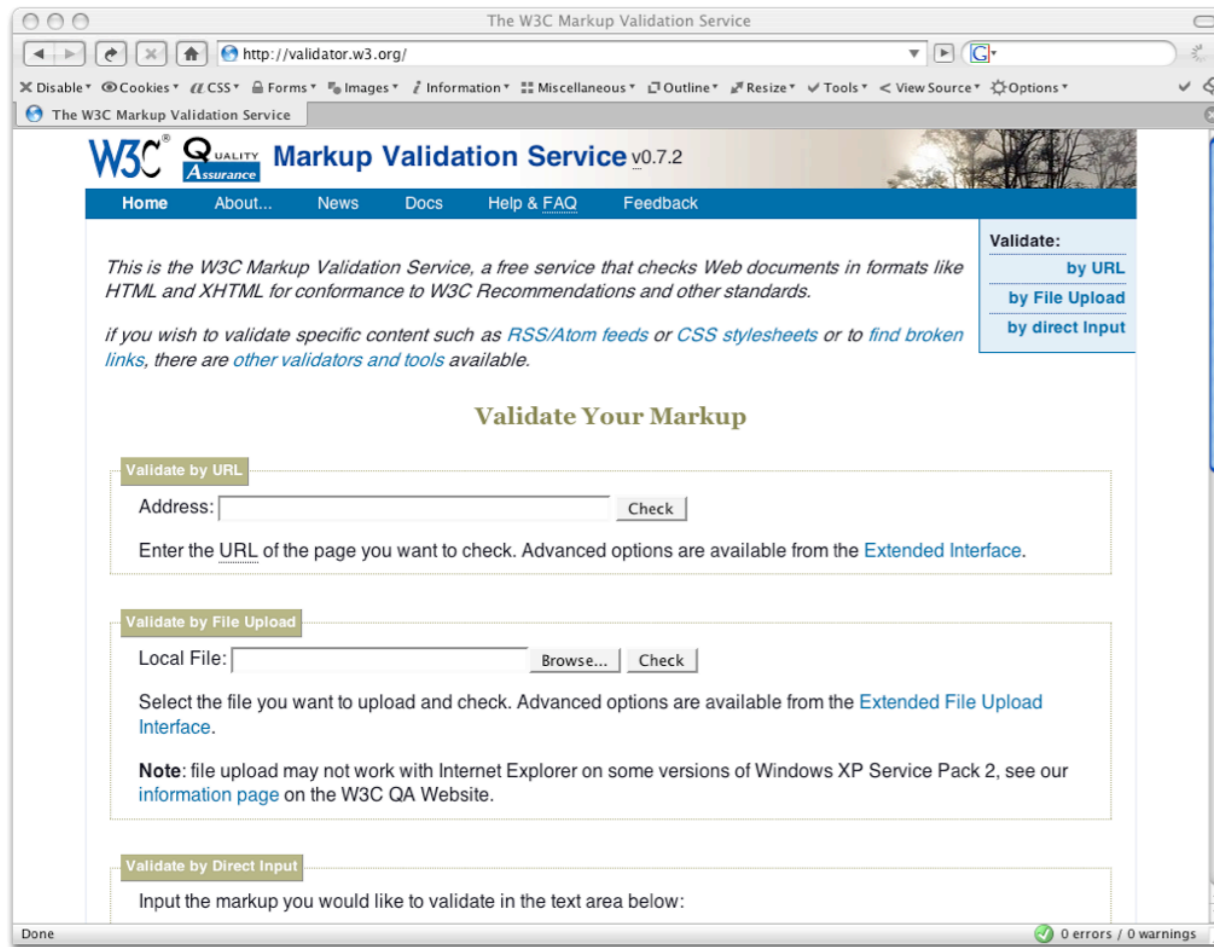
The W3C Markup Validation Service

http://validator.w3.org/

G

Disable▾ Cookies▾ CSS▾ Forms▾ Images▾ Information▾ Miscellaneous▾ Outline▾ Resize▾ Tools▾ View Source▾ Options▾

The W3C Markup Validation Service

W3C® Quality Assurance Markup Validation Service v0.7.2

Home About... News Docs Help & FAQ Feedback

Validate:
by URL
by File Upload
by direct Input

This is the W3C Markup Validation Service, a free service that checks Web documents in formats like HTML and XHTML for conformance to W3C Recommendations and other standards.

if you wish to validate specific content such as RSS/Atom feeds or CSS stylesheets or to find broken links, there are other validators and tools available.

Validate Your Markup

Validate by URL

Address: Check

Enter the URL of the page you want to check. Advanced options are available from the Extended Interface.

Validate by File Upload

Local File: Browse... Check

Select the file you want to upload and check. Advanced options are available from the Extended File Upload Interface.

**Note**: file upload may not work with Internet Explorer on some versions of Windows XP Service Pack 2, see our information page on the W3C QA Website.

Validate by Direct Input

Input the markup you would like to validate in the text area below:

Done

0 errors / 0 warnings